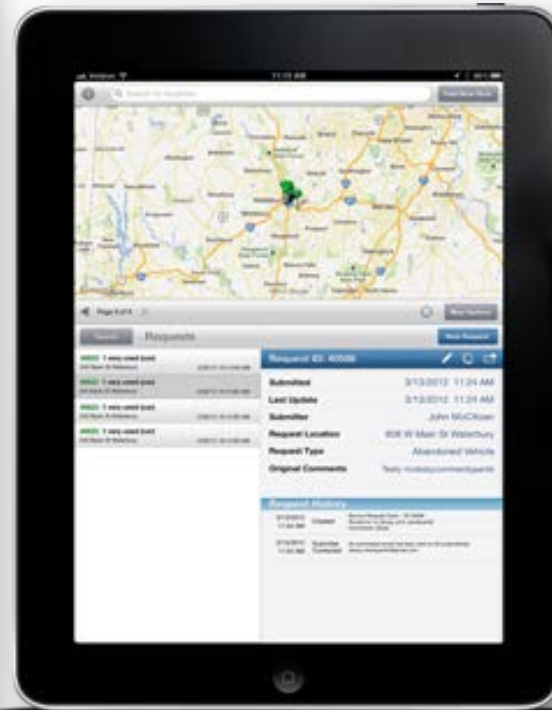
Requests

Request ID: 40506

Submitted 3/13/2012 11:24 AM
Last Update 3/13/2012 11:24 AM
Submitter John McClean
Request Location 808 W Main St Waterbury
Request Type Abandoned Vehicle
Original Comments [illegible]

Request History

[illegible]